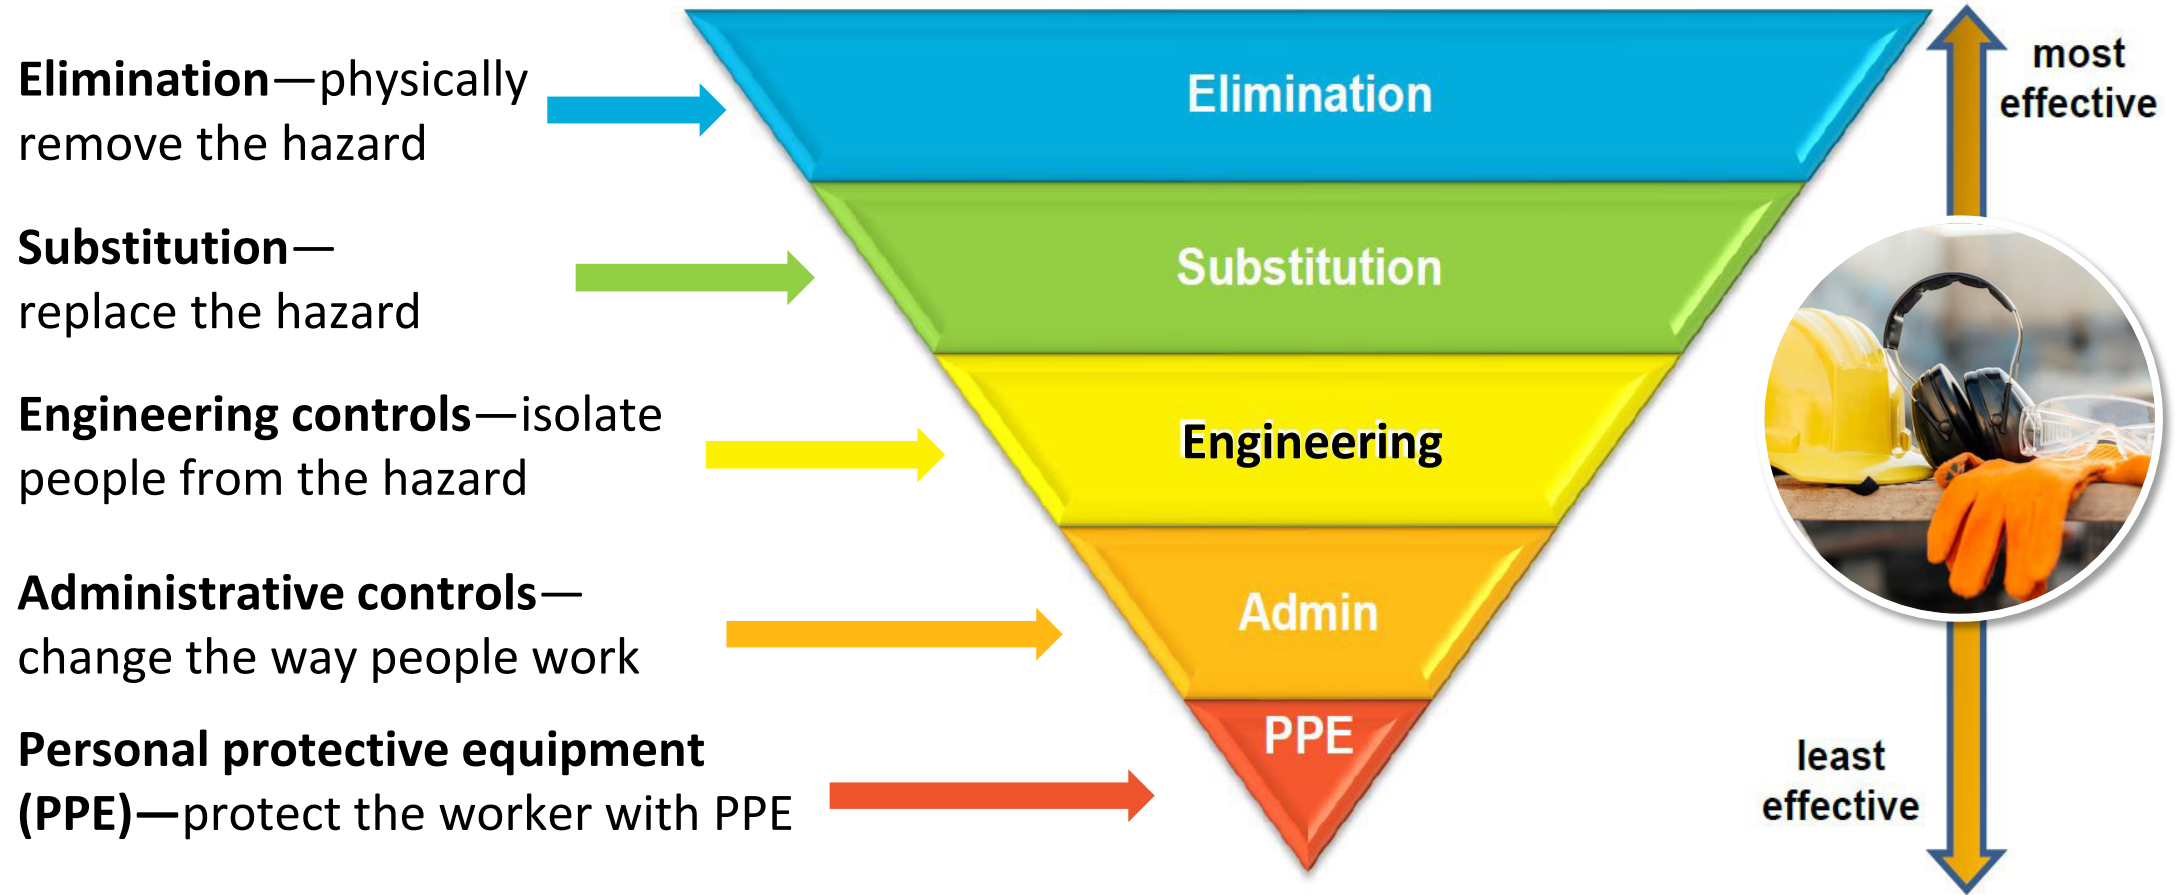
Elimination—physically remove the hazard

Substitution—replace the hazard

Engineering controls—isolate people from the hazard

Administrative controls—change the way people work

Personal protective equipment (PPE)—protect the worker with PPE

Elimination

Substitution

Engineering

Admin

PPE

most effective

least effective